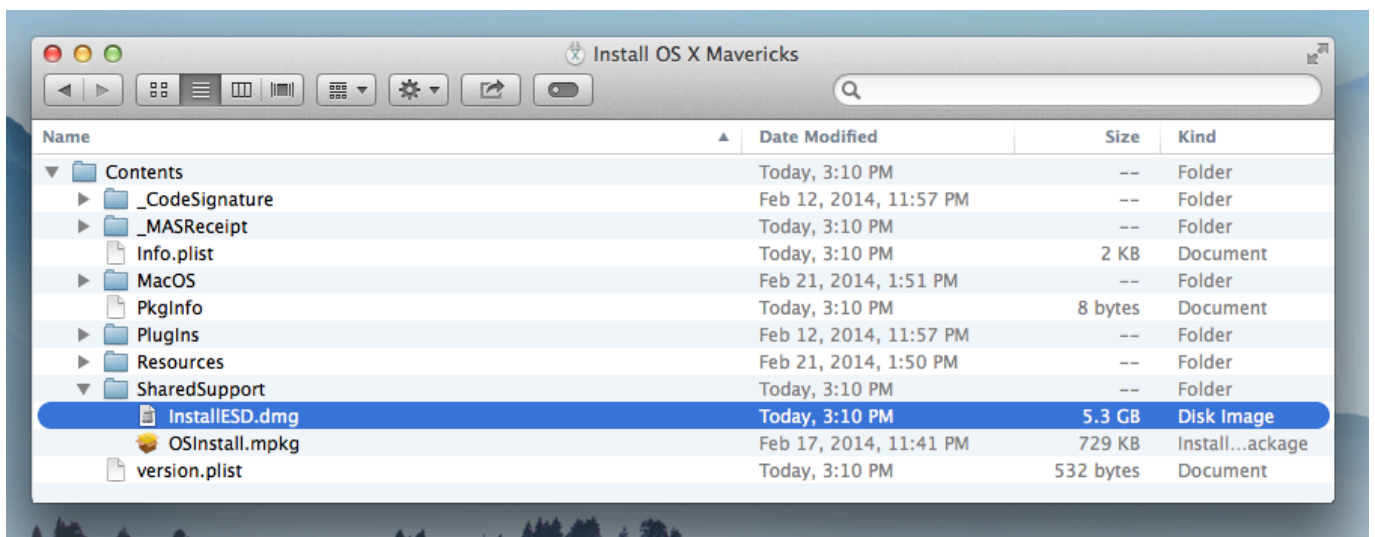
Install OS X Mavericks

| Name | Date Modified | Size | Kind |
|---|---|---|---|
| Contents | Today, 3:10 PM | -- | Folder |
| _CodeSignature | Feb 12, 2014, 11:57 PM | -- | Folder |
| _MASReceipt | Today, 3:10 PM | -- | Folder |
| Info.plist | Today, 3:10 PM | 2 KB | Document |
| MacOS | Feb 21, 2014, 1:51 PM | -- | Folder |
| PkgInfo | Today, 3:10 PM | 8 bytes | Document |
| PlugIns | Feb 12, 2014, 11:57 PM | -- | Folder |
| Resources | Feb 21, 2014, 1:50 PM | -- | Folder |
| SharedSupport | Today, 3:10 PM | -- | Folder |
| InstallESD.dmg | Today, 3:10 PM | 5.3 GB | Disk Image |
| OSInstall.mpkg | Feb 17, 2014, 11:41 PM | 729 KB | Install...ackage |
| version.plist | Today, 3:10 PM | 532 bytes | Document |